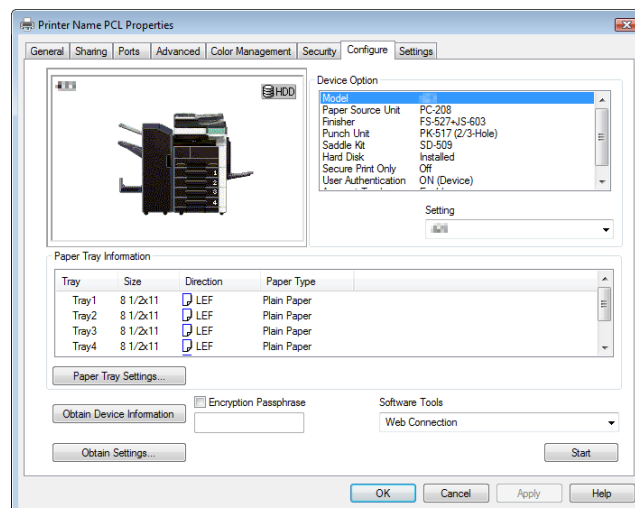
Printer Name PCL Properties

General | Sharing | Ports | Advanced | Color Management | Security | Configure | Settings

HDD

1
2
3
4

Device Option

| | |
|---|---|
| Model | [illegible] |
| Paper Source Unit | PC-208 |
| Finisher | FS-527+JS-603 |
| Punch Unit | PK-517 (2/3-Hole) |
| Saddle Kit | SD-509 |
| Hard Disk | Installed |
| Secure Print Only | Off |
| User Authentication | ON (Device) |

Setting

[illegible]

Paper Tray Information

| Tray | Size | Direction | Paper Type |
|---|---|---|---|
| Tray1 | 8 1/2x11 | LEF | Plain Paper |
| Tray2 | 8 1/2x11 | LEF | Plain Paper |
| Tray3 | 8 1/2x11 | LEF | Plain Paper |
| Tray4 | 8 1/2x11 | LEF | Plain Paper |

Paper Tray Settings...

Obtain Device Information

Encryption Passphrase

Software Tools

Web Connection

Obtain Settings...

Start

OK | Cancel | Apply | Help